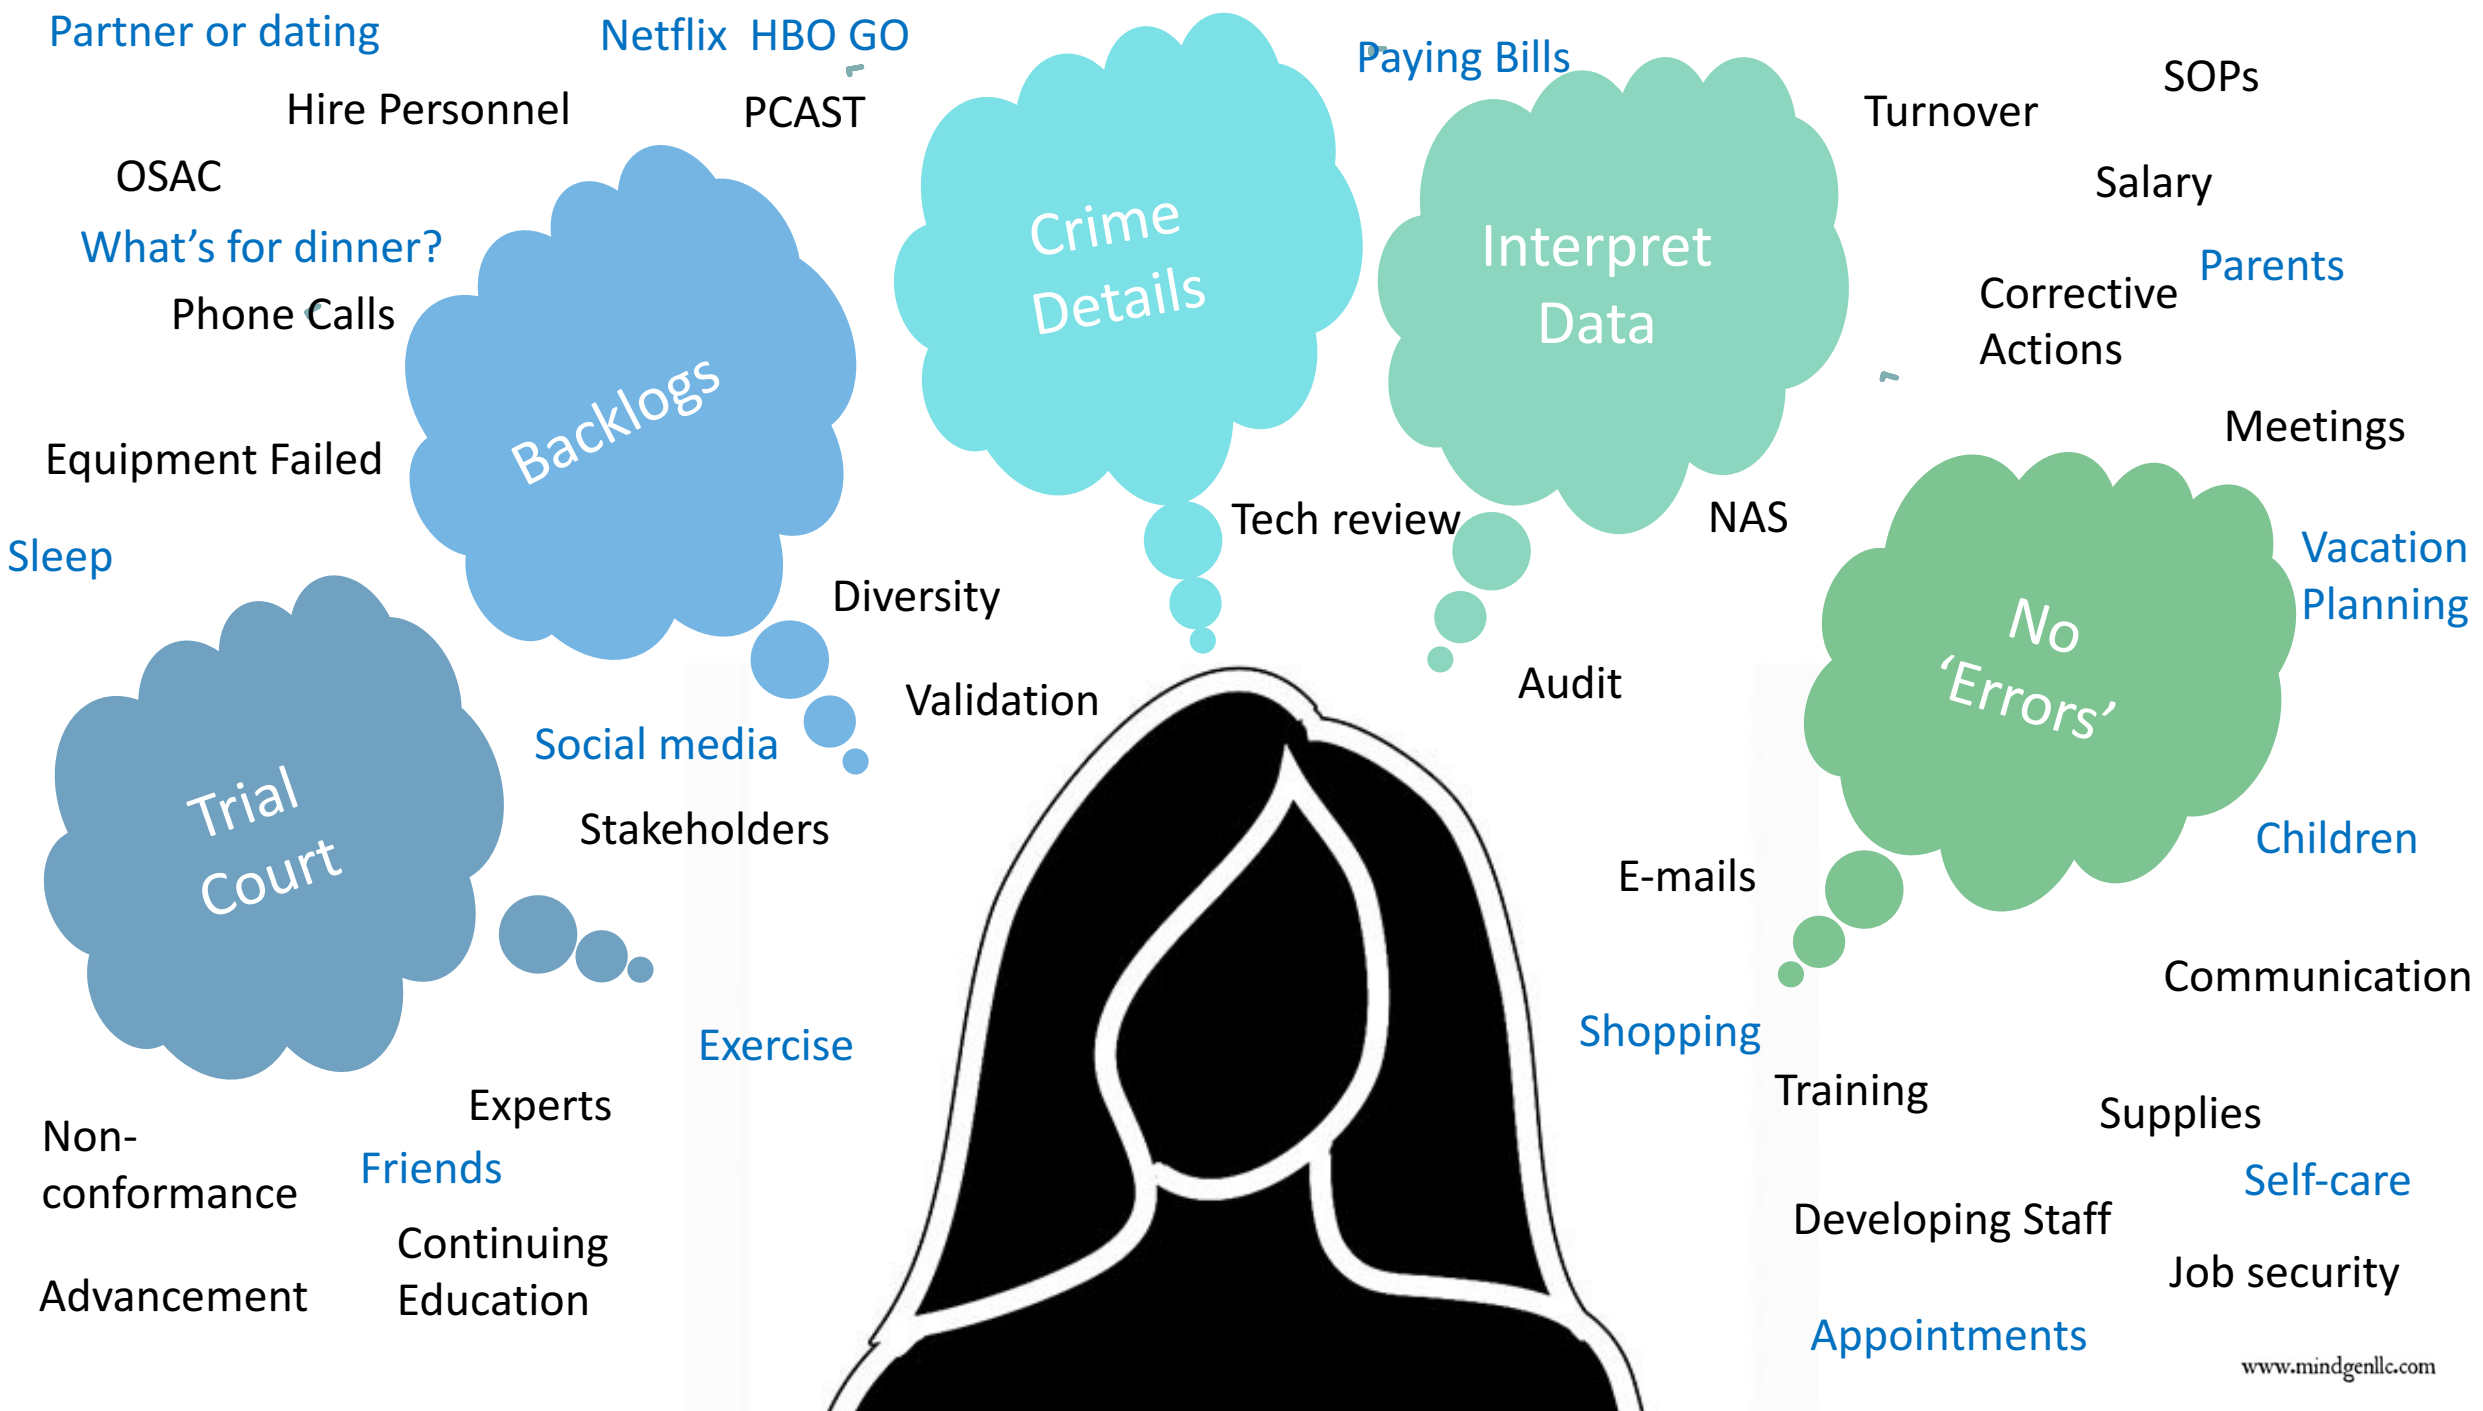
Partner or dating

Netflix HBO GO

Paying Bills

Hire Personnel

PCAST

Turnover

SOPs

OSAC

Salary

What's for dinner?

Crime Details

Interpret Data

Parents

Phone Calls

Corrective Actions

Backlogs

Meetings

Equipment Failed

Tech review

NAS

Sleep

Vacation Planning

Diversity

No 'Errors'

Audit

Validation

Trial Court

Social media

Stakeholders

Children

E-mails

Communication

Exercise

Shopping

Training

Experts

Supplies

Non-conformance

Friends

Self-care

Continuing Education

Developing Staff

Advancement

Job security

Appointments

www.mindgenllc.com